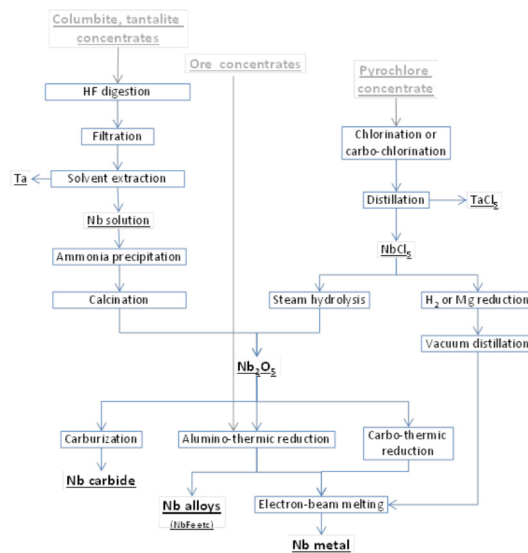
Columbite, tantalite concentrates

Ore concentrates

Pyrochlore concentrate

HF digestion

Filtration

Ta

Solvent extraction

Nb solution

Ammonia precipitation

Calcination

Chlorination or carbo-chlorination

Distillation

$TaCl_5$

$NbCl_5$

Steam hydrolysis

$H_2$ or Mg reduction

Vacuum distillation

$Nb_2O_5$

Carburization

Nb carbide

Alumino-thermic reduction

Carbo-thermic reduction

Nb alloys

(NbFe etc)

Electron-beam melting

Nb metal